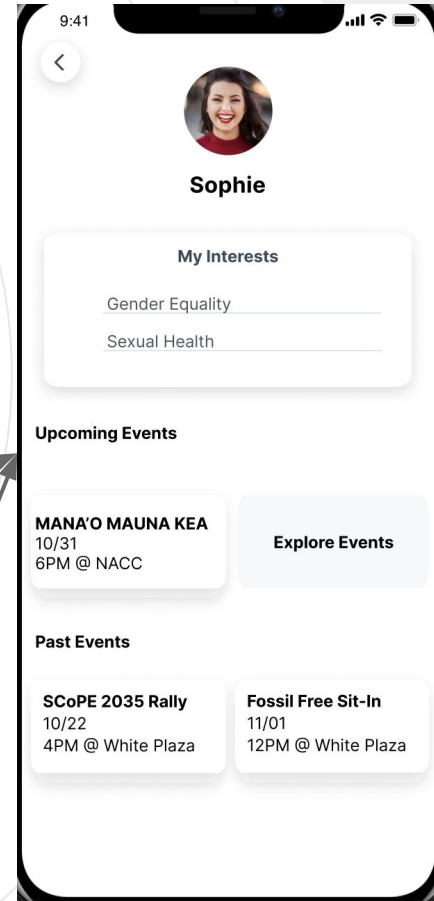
9:41

<

Sophie

My Interests

Gender Equality

Sexual Health

Upcoming Events

MANA'O MAUNA KEA
10/31
6PM @ NACC

Explore Events

Past Events

SCoPE 2035 Rally
10/22
4PM @ White Plaza

Fossil Free Sit-In
11/01
12PM @ White Plaza